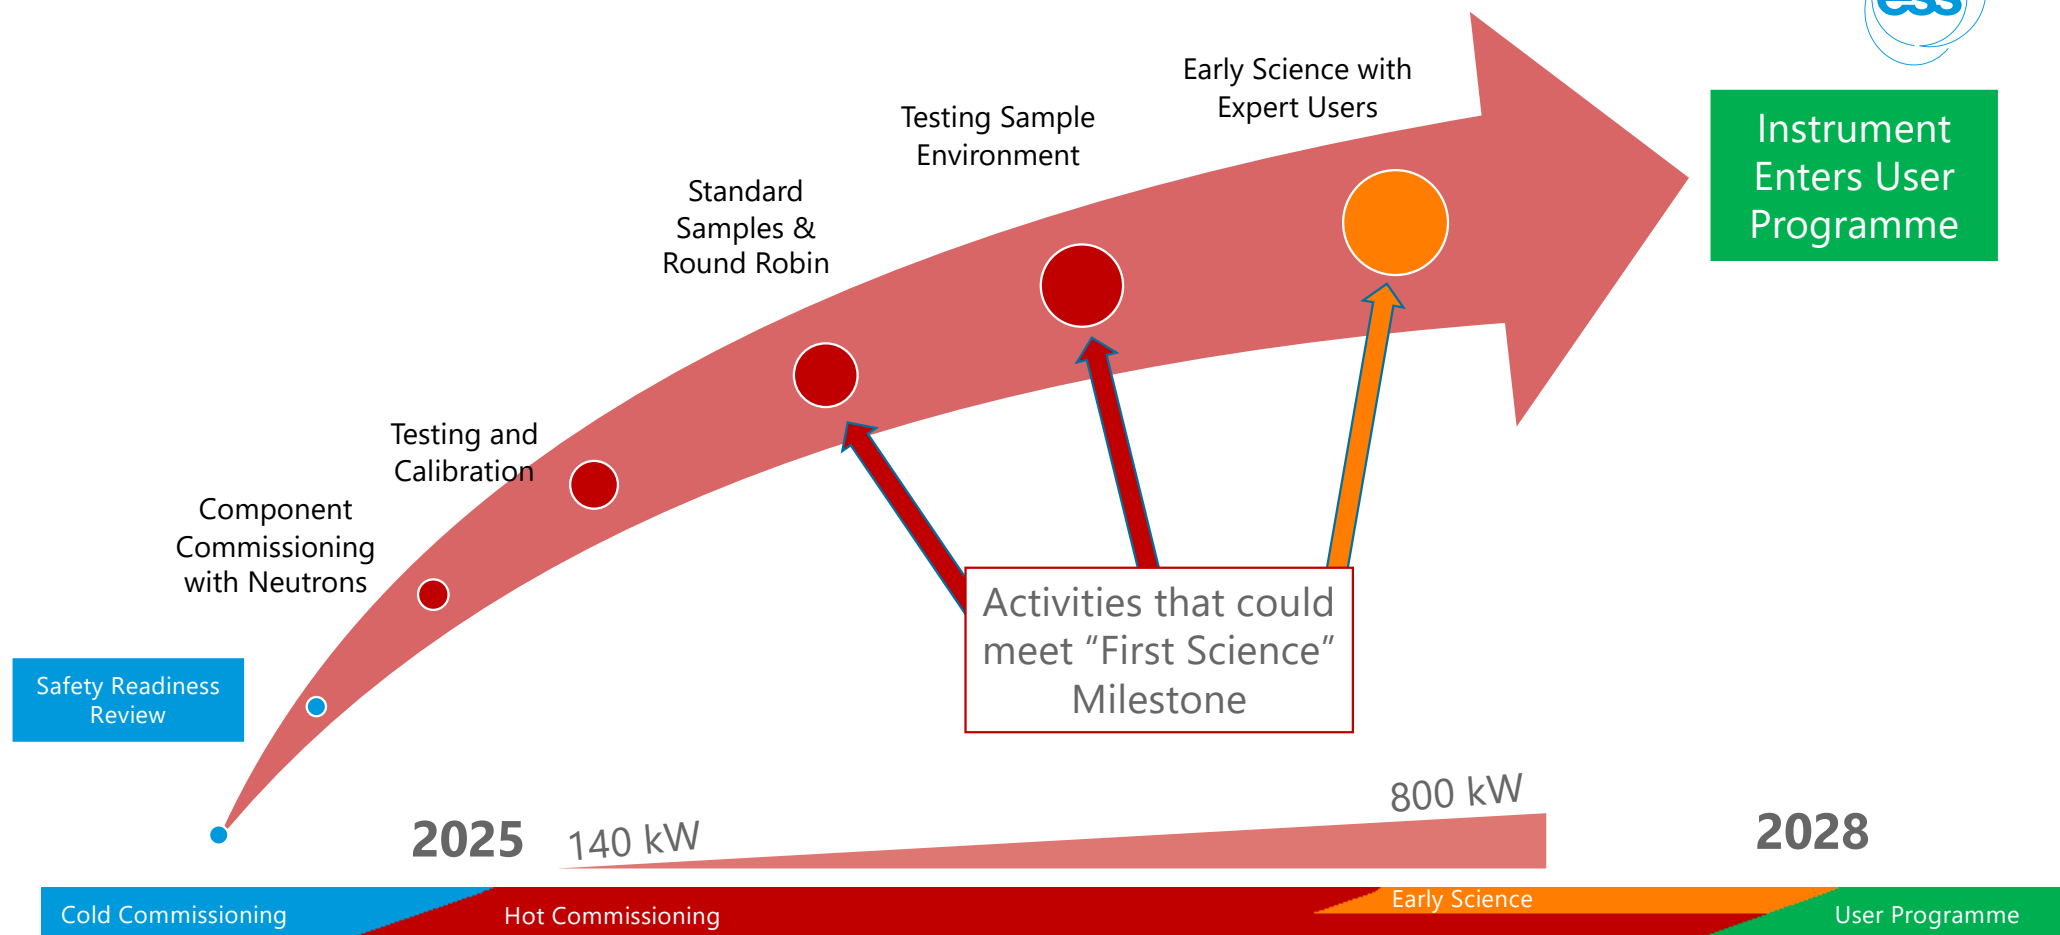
ess

Early Science with Expert Users

Testing Sample Environment

Standard Samples & Round Robin

Testing and Calibration

Component Commissioning with Neutrons

Safety Readiness Review

Instrument Enters User Programme

Activities that could meet “First Science” Milestone

800 kW

2025

140 kW

2028

Cold Commissioning

Hot Commissioning

Early Science

User Programme